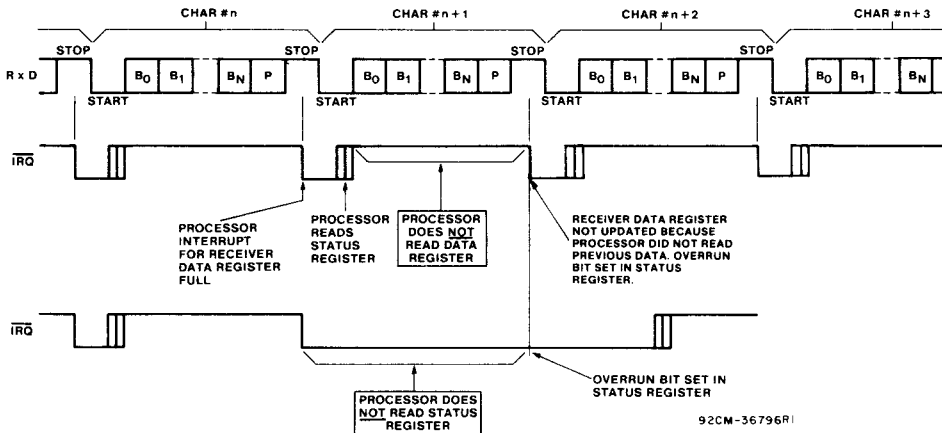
CHAR # n
CHAR # n + 1
CHAR # n + 2
CHAR # n + 3

R x D
STOP
START
$B_0$
$B_1$
$B_N$
P
STOP
START
$B_0$
$B_1$
$B_N$
P
STOP
START
$B_0$
$B_1$
$B_N$
P
STOP
START
$B_0$
$B_1$
$B_N$

$\overline{IRQ}$

PROCESSOR INTERRUPT FOR RECEIVER DATA REGISTER FULL

PROCESSOR READS STATUS REGISTER

PROCESSOR DOES NOT READ DATA REGISTER

RECEIVER DATA REGISTER NOT UPDATED BECAUSE PROCESSOR DID NOT READ PREVIOUS DATA. OVERRUN BIT SET IN STATUS REGISTER.

$\overline{IRQ}$

PROCESSOR DOES NOT READ STATUS REGISTER

OVERRUN BIT SET IN STATUS REGISTER

92CM-36796RI